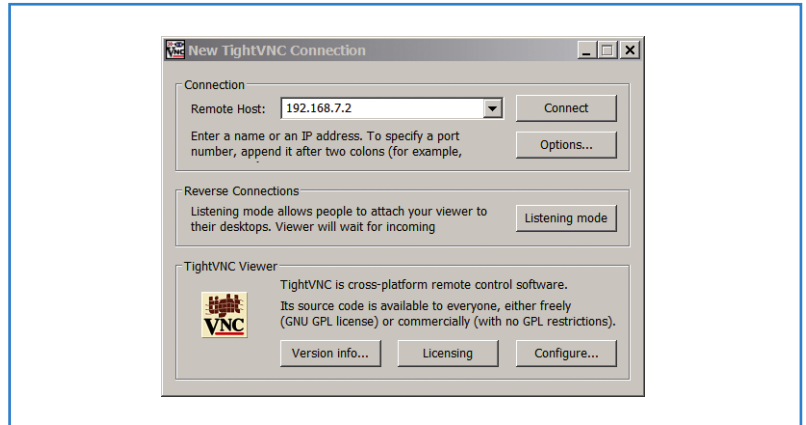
New TightVNC Connection

Connection
Remote Host: 192.168.7.2
Connect
Enter a name or an IP address. To specify a port number, append it after two colons (for example,
Options...

Reverse Connections
Listening mode allows people to attach your viewer to their desktops. Viewer will wait for incoming
Listening mode

TightVNC Viewer
TightVNC is cross-platform remote control software.
Its source code is available to everyone, either freely (GNU GPL license) or commercially (with no GPL restrictions).
tight VNC
Version info...
Licensing
Configure...